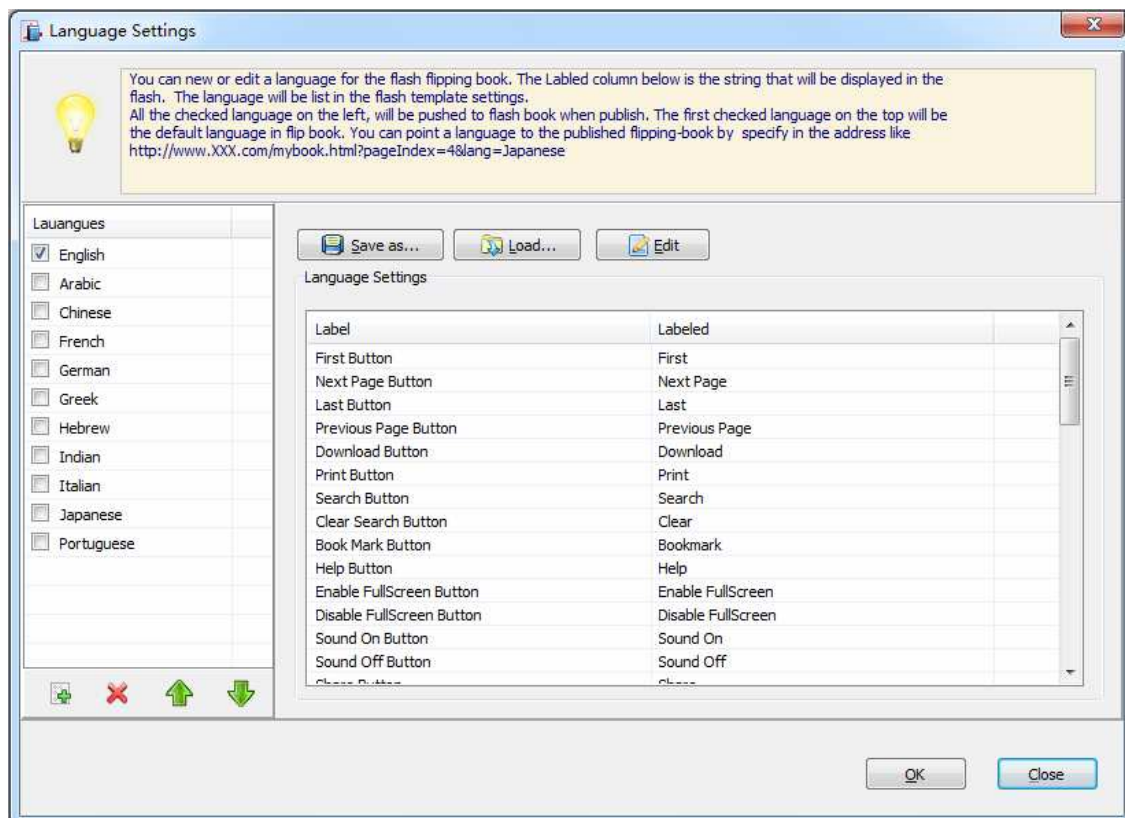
Language Settings

You can new or edit a language for the flash flipping book. The Labled column below is the string that will be displayed in the flash. The language will be list in the flash template settings.
All the checked language on the left, will be pushed to flash book when publish. The first checked language on the top will be the default language in flip book. You can point a language to the published flipping-book by specify in the address like http://www.XXX.com/mybook.html?pageIndex=4&lang=Japanese

Lauangues
English
Arabic
Chinese
French
German
Greek
Hebrew
Indian
Italian
Japanese
Portuguese

Save as...
Load...
Edit

Language Settings

| Label | Labeled |
|---|---|
| First Button | First |
| Next Page Button | Next Page |
| Last Button | Last |
| Previous Page Button | Previous Page |
| Download Button | Download |
| Print Button | Print |
| Search Button | Search |
| Clear Search Button | Clear |
| Book Mark Button | Bookmark |
| Help Button | Help |
| Enable FullScreen Button | Enable FullScreen |
| Disable FullScreen Button | Disable FullScreen |
| Sound On Button | Sound On |
| Sound Off Button | Sound Off |
| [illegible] | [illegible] |

OK
Close